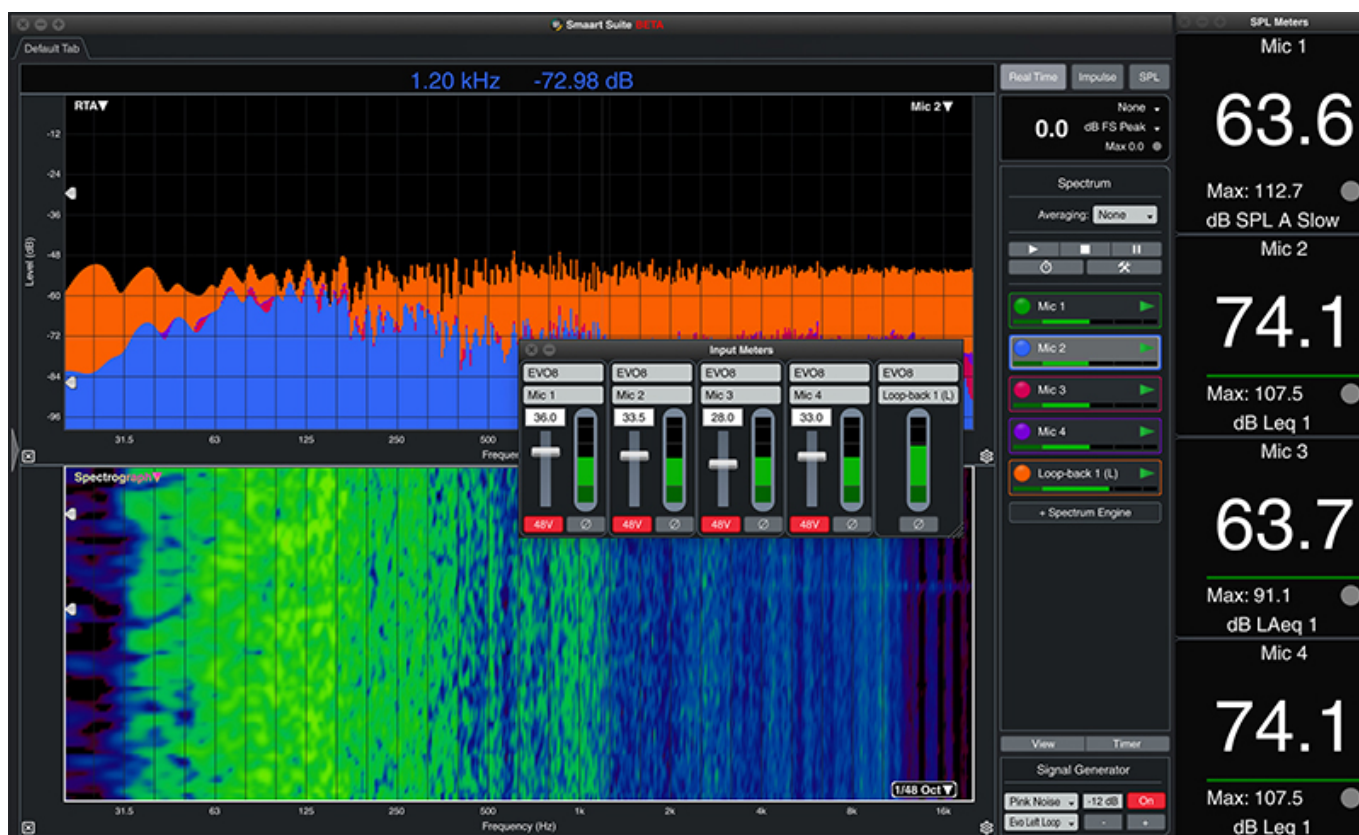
Smaart Suite BETA

Default Tab

1.20 kHz -72.98 dB

RTA▼

Mic 2▼

Level (dB)

-12
-24
-36
-48
-60
-72
-84
-96

31.5
63
125
250
500

Frequen

Spectrograph▼

1/48 Oct▼

31.5
63
125
250
500
1k
2k
4k
8k
16k

Frequency (Hz)

Input Meters

| EVO8 | EVO8 | EVO8 | EVO8 | EVO8 |
|---|---|---|---|---|
| Mic 1 | Mic 2 | Mic 3 | Mic 4 | Loop-back 1 (L) |
| 36.0 | 33.5 | 28.0 | 33.0 | |
| 48V ∅ | 48V ∅ | 48V ∅ | 48V ∅ | ∅ |

Real Time
Impulse
SPL

None
0.0
dB FS Peak
Max 0.0

Spectrum

Averaging: None

Mic 1
Mic 2
Mic 3
Mic 4
Loop-back 1 (L)

+ Spectrum Engine

View
Timer

Signal Generator

Pink Noise
-12 dB
On
Evo Left Loop
-
+

SPL Meters

Mic 1
63.6
Max: 112.7
dB SPL A Slow

Mic 2
74.1
Max: 107.5
dB Leq 1

Mic 3
63.7
Max: 91.1
dB LAeq 1

Mic 4
74.1
Max: 107.5
dB Leq 1